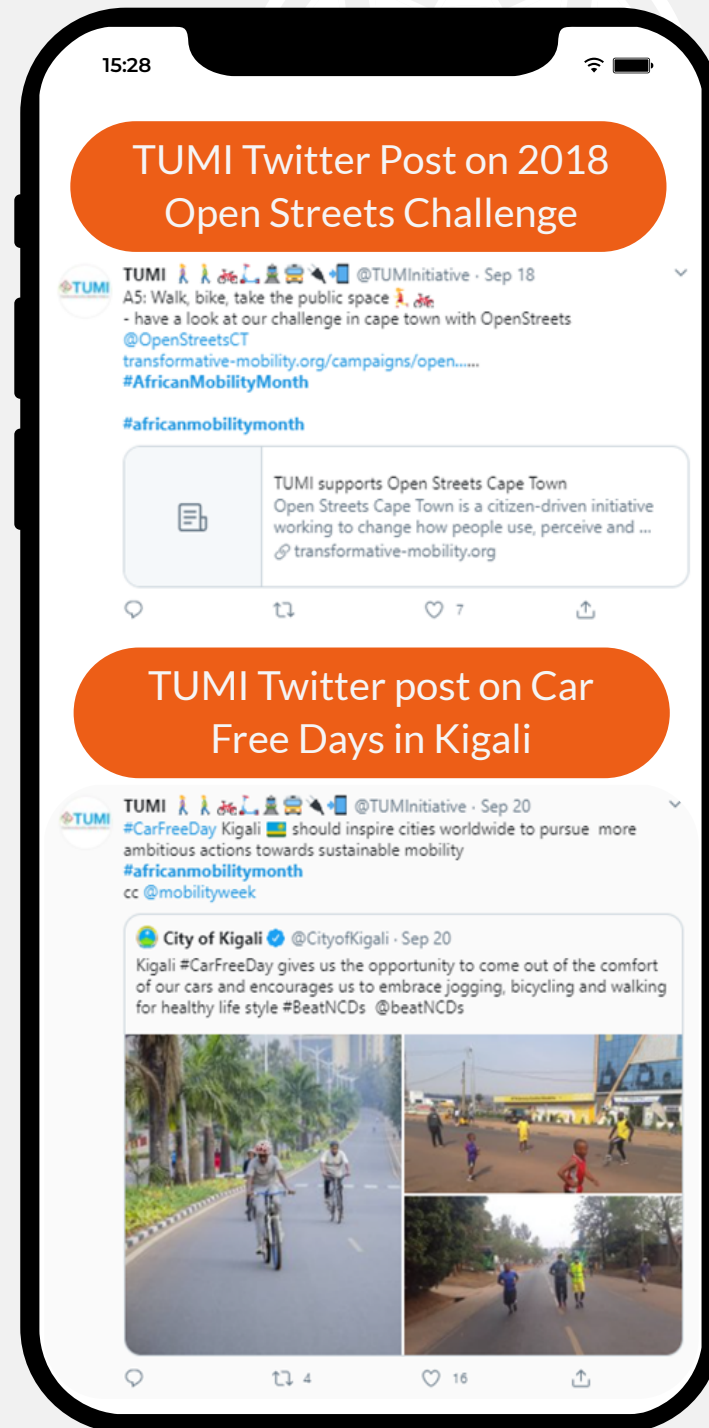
15:28

TUMI Twitter Post on 2018 Open Streets Challenge

TUMI 🚶🚶🚲🛴🚊🚌🔌📲 @TUMInitiative · Sep 18
A5: Walk, bike, take the public space 🚶, 🚲
- have a look at our challenge in cape town with OpenStreets @OpenStreetsCT
transformative-mobility.org/campaigns/open......
#AfricanMobilityMonth

#africanmobilitymonth

TUMI supports Open Streets Cape Town
Open Streets Cape Town is a citizen-driven initiative working to change how people use, perceive and ...
transformative-mobility.org

7

TUMI Twitter post on Car Free Days in Kigali

TUMI 🚶🚶🚲🛴🚊🚌🔌📲 @TUMInitiative · Sep 20
#CarFreeDay Kigali 🇷🇼 should inspire cities worldwide to pursue more ambitious actions towards sustainable mobility
#africanmobilitymonth
cc @mobilityweek

City of Kigali @CityofKigali · Sep 20
Kigali #CarFreeDay gives us the opportunity to come out of the comfort of our cars and encourages us to embrace jogging, bicycling and walking for healthy life style #BeatNCDs @beatNCDs

4 16